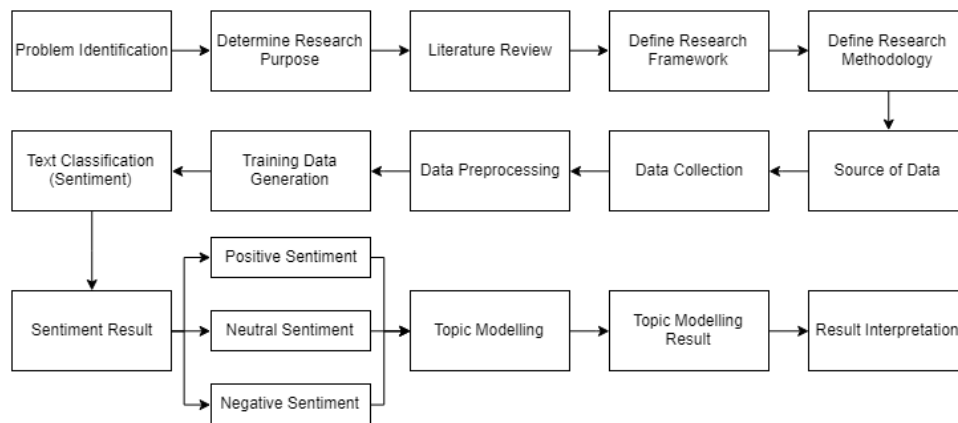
Problem Identification

Determine Research Purpose

Literature Review

Define Research Framework

Define Research Methodology

Source of Data

Data Collection

Data Preprocessing

Training Data Generation

Text Classification (Sentiment)

Sentiment Result

Positive Sentiment

Neutral Sentiment

Negative Sentiment

Topic Modelling

Topic Modelling Result

Result Interpretation